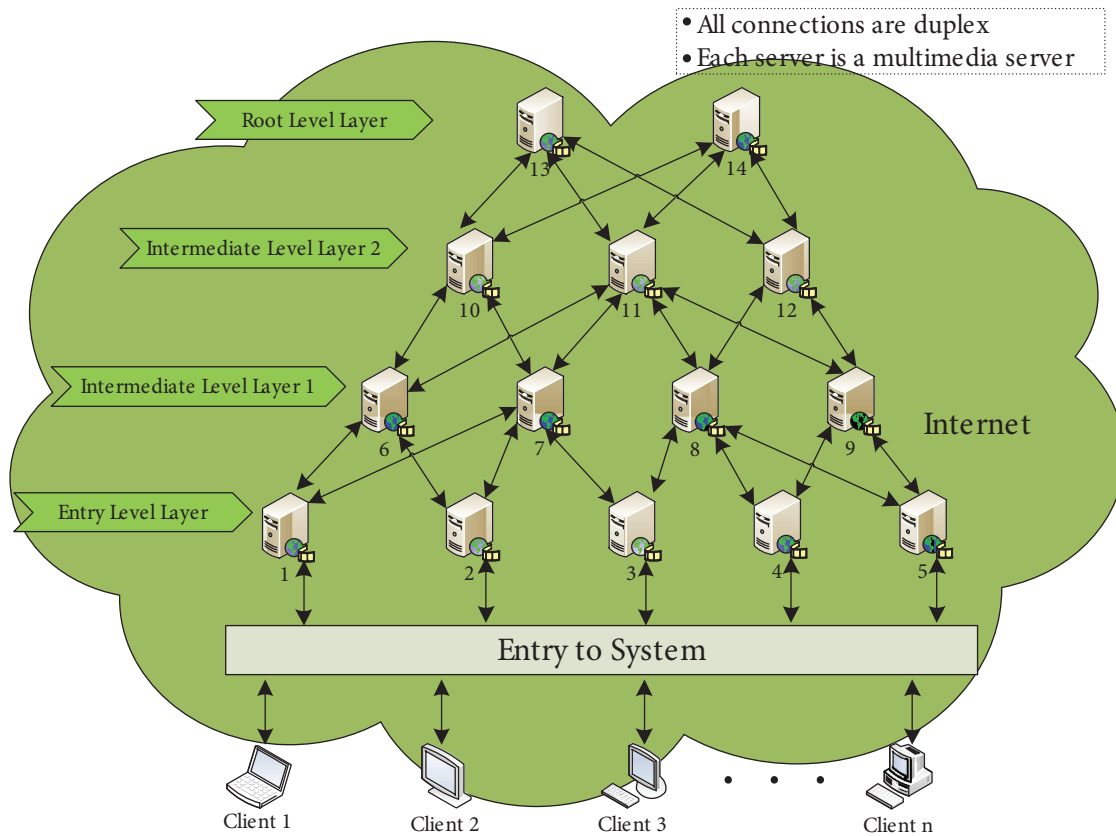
• All connections are duplex
• Each server is a multimedia server

Root Level Layer

13

14

Intermediate Level Layer 2

10

11

12

Intermediate Level Layer 1

6

7

8

9

Internet

Entry Level Layer

1

2

3

4

5

Entry to System

Client 1

Client 2

Client 3

Client n